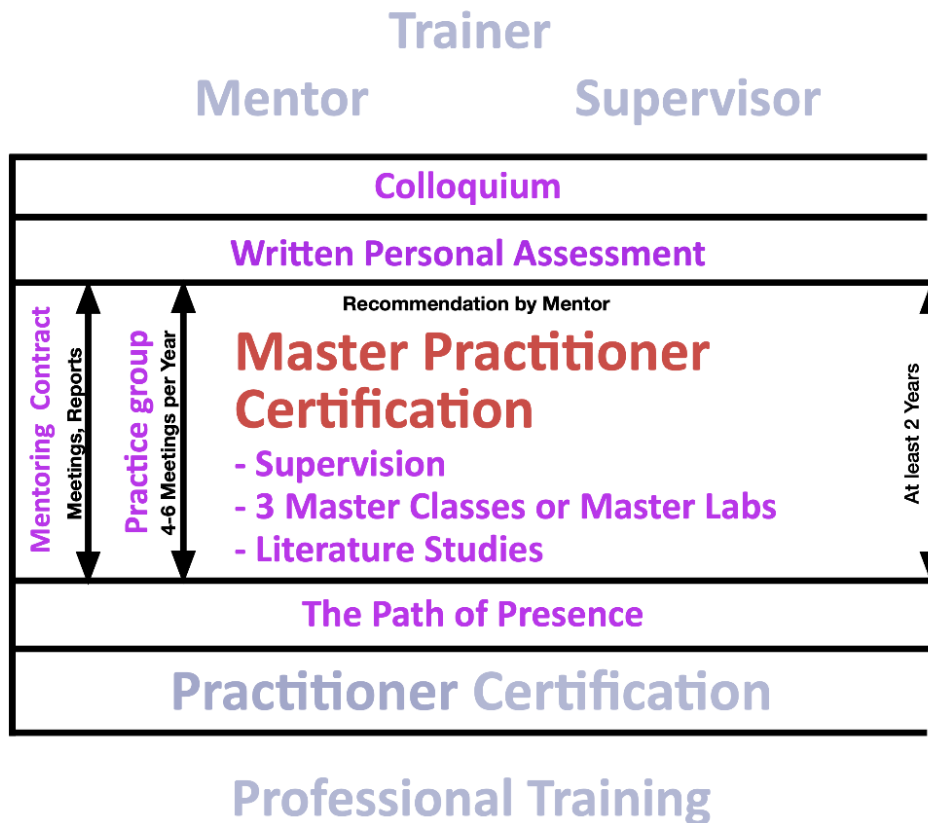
Trainer

Mentor Supervisor

Colloquium

Written Personal Assessment

Mentoring Contract

Meetings, Reports

Practice group

4-6 Meetings per Year

Recommendation by Mentor

Master Practitioner Certification

- Supervision
- 3 Master Classes or Master Labs
- Literature Studies

At least 2 Years

The Path of Presence

Practitioner Certification

Professional Training